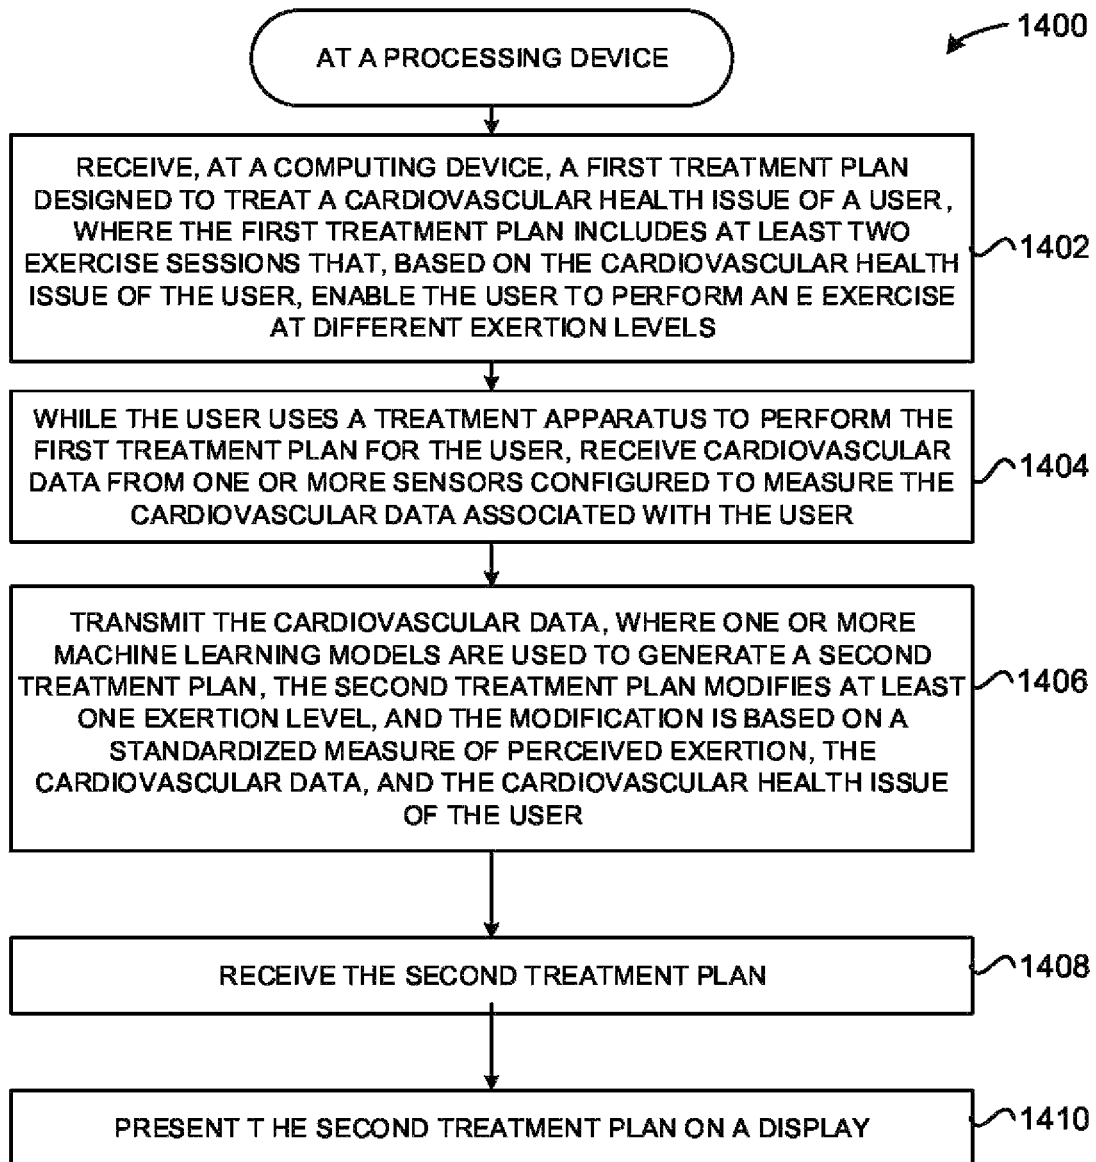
1400

AT A PROCESSING DEVICE

RECEIVE, AT A COMPUTING DEVICE, A FIRST TREATMENT PLAN DESIGNED TO TREAT A CARDIOVASCULAR HEALTH ISSUE OF A USER, WHERE THE FIRST TREATMENT PLAN INCLUDES AT LEAST TWO EXERCISE SESSIONS THAT, BASED ON THE CARDIOVASCULAR HEALTH ISSUE OF THE USER, ENABLE THE USER TO PERFORM AN E EXERCISE AT DIFFERENT EXERTION LEVELS

1402

WHILE THE USER USES A TREATMENT APPARATUS TO PERFORM THE FIRST TREATMENT PLAN FOR THE USER, RECEIVE CARDIOVASCULAR DATA FROM ONE OR MORE SENSORS CONFIGURED TO MEASURE THE CARDIOVASCULAR DATA ASSOCIATED WITH THE USER

1404

TRANSMIT THE CARDIOVASCULAR DATA, WHERE ONE OR MORE MACHINE LEARNING MODELS ARE USED TO GENERATE A SECOND TREATMENT PLAN, THE SECOND TREATMENT PLAN MODIFIES AT LEAST ONE EXERTION LEVEL, AND THE MODIFICATION IS BASED ON A STANDARDIZED MEASURE OF PERCEIVED EXERTION, THE CARDIOVASCULAR DATA, AND THE CARDIOVASCULAR HEALTH ISSUE OF THE USER

1406

RECEIVE THE SECOND TREATMENT PLAN

1408

PRESENT T HE SECOND TREATMENT PLAN ON A DISPLAY

1410